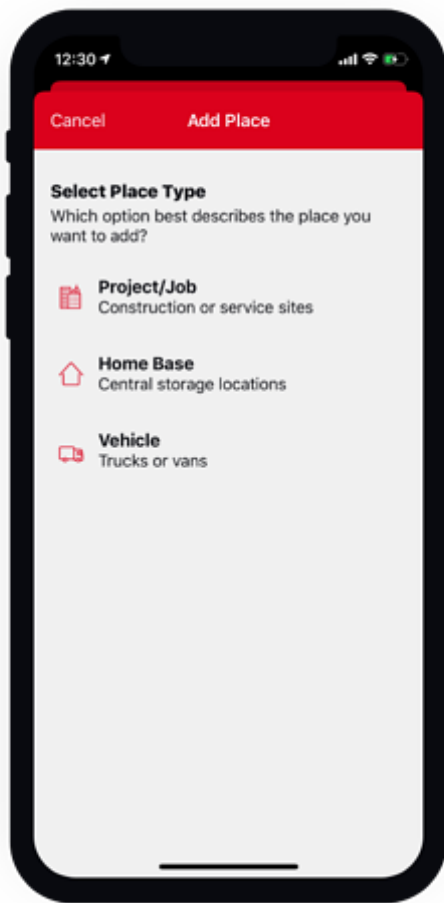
12:30

Cancel Add Place

Select Place Type
Which option best describes the place you want to add?

Project/Job
Construction or service sites

Home Base
Central storage locations

Vehicle
Trucks or vans